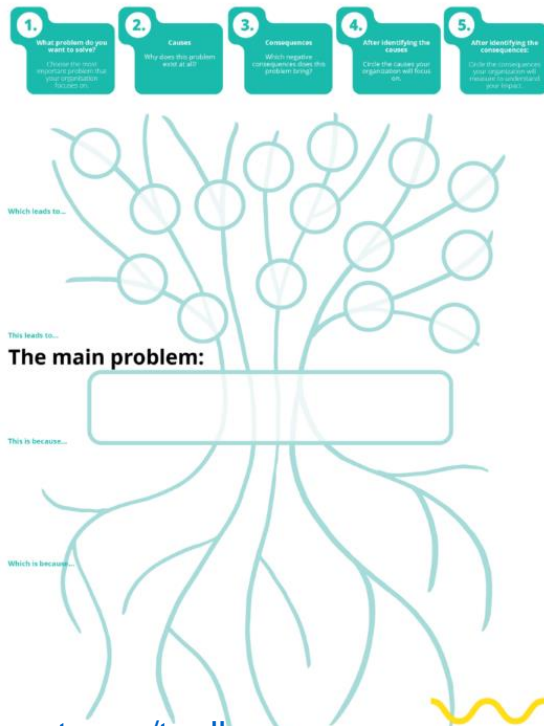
1.
What problem do you want to solve?
Choose the most important problem that your organisation focuses on.

2.
Causes
Why does this problem exist at all?

3.
Consequences
Which negative consequences does this problem bring?

4.
After identifying the causes
Circle the causes your organization will focus on.

5.
After identifying the consequences:
Circle the consequences your organization will measure to understand your impact.

Which leads to...

This leads to...

The main problem:

This is because...

Which is because...